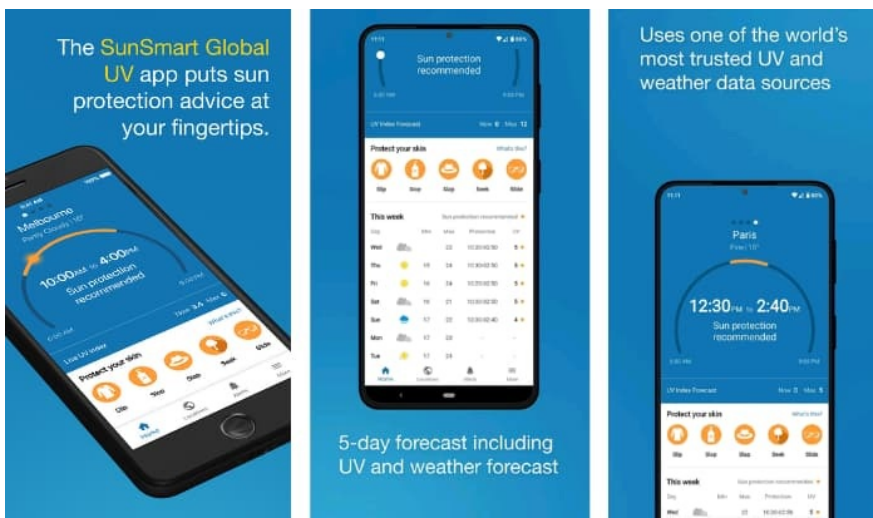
The SunSmart Global UV app puts sun protection advice at your fingertips.

Melbourne
Partly Cloudy | 18°
10:00AM to 4:00PM
Sun protection recommended
6:00 AM
8:02 PM
Live UV Index
Now 3.4 Max 5
Protect your skin
What's this?
Slip
Slop
Slap
Seek
Slide
Home
Locations
Alerts
More

Sun protection recommended
6:00 AM
8:00 PM
UV Index Forecast
Now 0 Max 12
Protect your skin
What's this?
Slip
Slop
Slap
Seek
Slide
This week
Sun protection recommended
Day
Min
Max
Protection
UV
Wed
22
10:30-02:50
Thu
19
24
10:30-02:50
Fri
16
24
10:30-02:50
Sat
16
21
10:30-02:50
Sun
17
22
10:30-02:40
Mon
17
23
Tue
17
23
Home
Locations
Alerts
More

5-day forecast including UV and weather forecast

Uses one of the world's most trusted UV and weather data sources

Paris
12:30PM to 2:40PM
Sun protection recommended
UV Index Forecast
Max 5
Protect your skin
What's this?
Slip
Slop
Slap
Seek
Slide
This week
Sun protection recommended
Day
Min
Max
Protection
UV
Wed